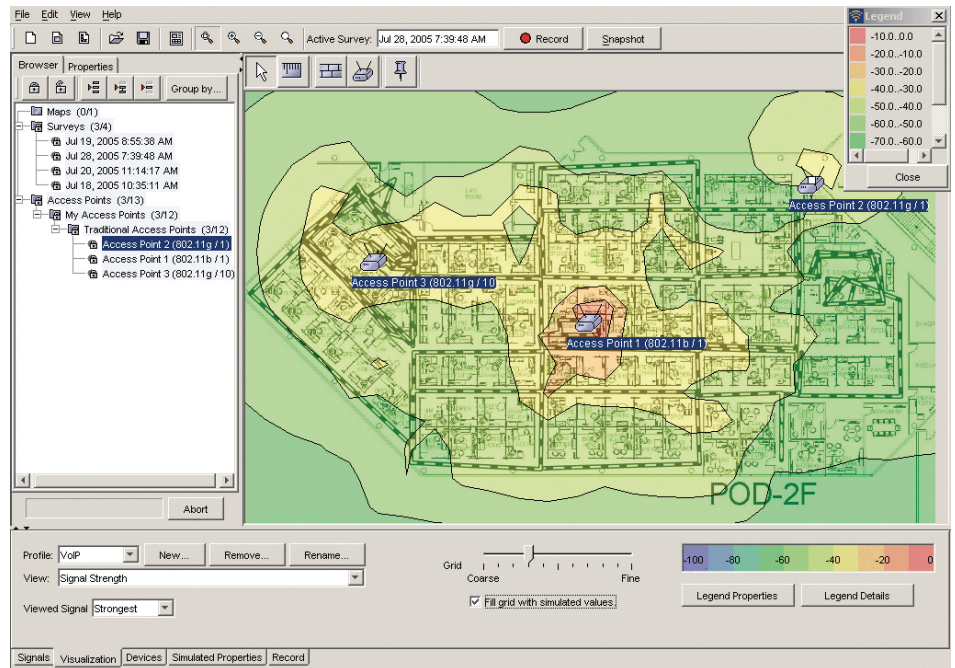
File Edit View Help

Active Survey: Jul 28, 2005 7:39:48 AM

Record

Snapshot

Legend

-10.0..0.0
-20.0..-10.0
-30.0..-20.0
-40.0..-30.0
-50.0..-40.0
-60.0..-50.0
-70.0..-60.0

Close

Browser Properties

Group by...

Maps (0/1)
Surveys (3/4)
Jul 19, 2005 8:55:38 AM
Jul 28, 2005 7:39:48 AM
Jul 20, 2005 11:14:17 AM
Jul 18, 2005 10:35:11 AM
Access Points (3/13)
My Access Points (3/12)
Traditional Access Points (3/12)
Access Point 2 (802.11g / 1)
Access Point 1 (802.11b / 1)
Access Point 3 (802.11g / 10)

Abort

Access Point 2 (802.11g / 1)
Access Point 3 (802.11g / 10)
Access Point 1 (802.11b / 1)
POD-2F

Profile: VoIP New... Remove... Rename...
View: Signal Strength
Viewed Signal Strongest

Grid
Coarse Fine
Fill grid with simulated values

| -100 | -80 | -60 | -40 | -20 | 0 |
|---|---|---|---|---|---|

Legend Properties Legend Details

Signals Visualization Devices Simulated Properties Record